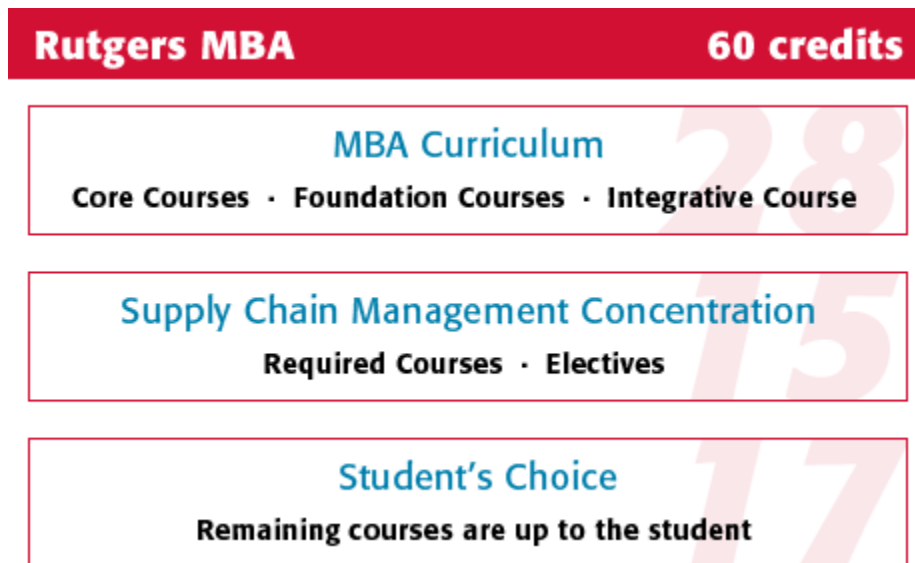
Rutgers MBA 60 credits

28
MBA Curriculum
Core Courses · Foundation Courses · Integrative Course

15
Supply Chain Management Concentration
Required Courses · Electives

17
Student's Choice
Remaining courses are up to the student